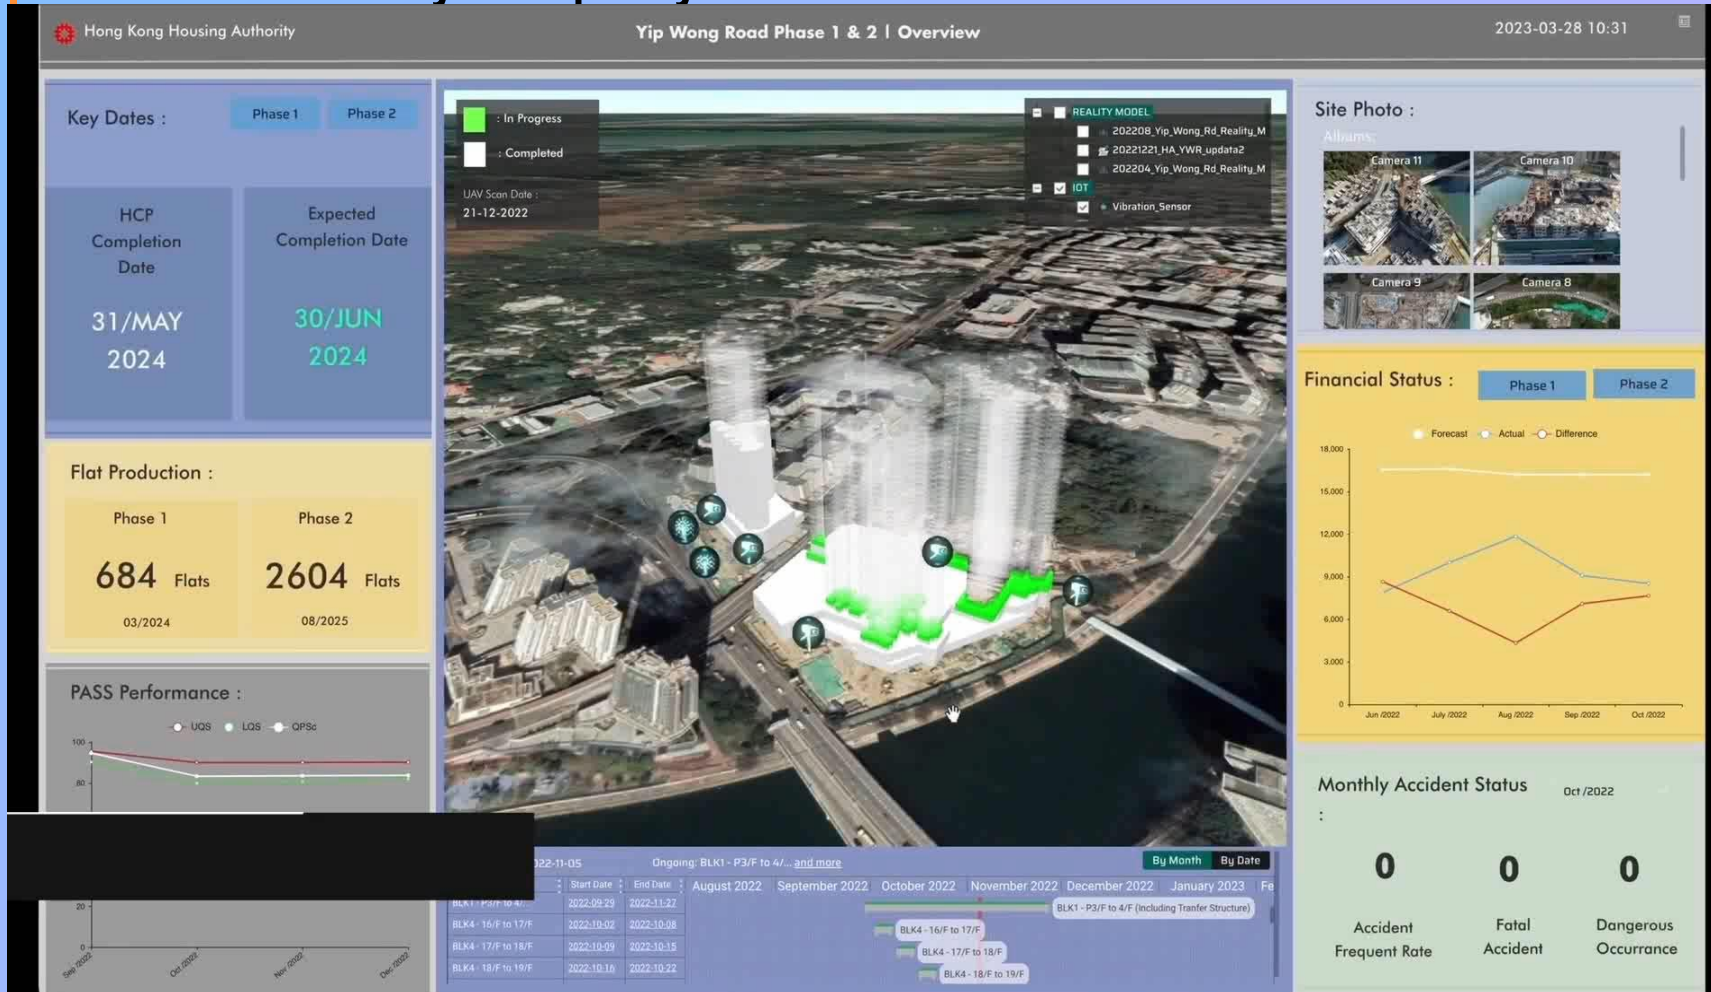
Hong Kong Housing Authority

Yip Wong Road Phase 1 & 2 | Overview

2023-03-28 10:31

Key Dates :

Phase 1

Phase 2

HCP Completion Date

31/MAY 2024

Expected Completion Date

30/JUN 2024

Flat Production :

Phase 1

684 Flats

03/2024

Phase 2

2604 Flats

08/2025

PASS Performance :

UQS LQS QPSc

100

80

20

0

Sep 2022 Oct 2022 Nov 2022 Dec 2022

: In Progress

: Completed

UAV Scan Date :

21-12-2022

REALITY MODEL

202208_Yip_Wong_Rd_Reality_M

20221221_HA_YWR_update2

202204_Yip_Wong_Rd_Reality_M

IOT

Vibration_Sensor

022-11-05

Ongoing: BLK1 - P3/F to 4/... and more

By Month

By Date

| | Start Date | End Date |
|---|---|---|
| BLK1 - P3/F to 4/ | 2022-09-29 | 2022-11-27 |
| BLK4 - 16/F to 17/F | 2022-10-02 | 2022-10-08 |
| BLK4 - 17/F to 18/F | 2022-10-09 | 2022-10-15 |
| BLK4 - 18/F to 19/F | 2022-10-16 | 2022-10-22 |

August 2022 September 2022 October 2022 November 2022 December 2022 January 2023 Fe

BLK1 - P3/F to 4/F (Including Tranfer Structure)

BLK4 - 16/F to 17/F

BLK4 - 17/F to 18/F

BLK4 - 18/F to 19/F

Site Photo :

Albums

Camera 11

Camera 10

Camera 9

Camera 8

Financial Status :

Phase 1

Phase 2

Forecast Actual Difference

18,000

15,000

12,000

9,000

6,000

3,000

0

Jun 2022 July 2022 Aug 2022 Sep 2022 Oct 2022

Monthly Accident Status :

Oct /2022

0

Accident Frequent Rate

0

Fatal Accident

0

Dangerous Occurrance